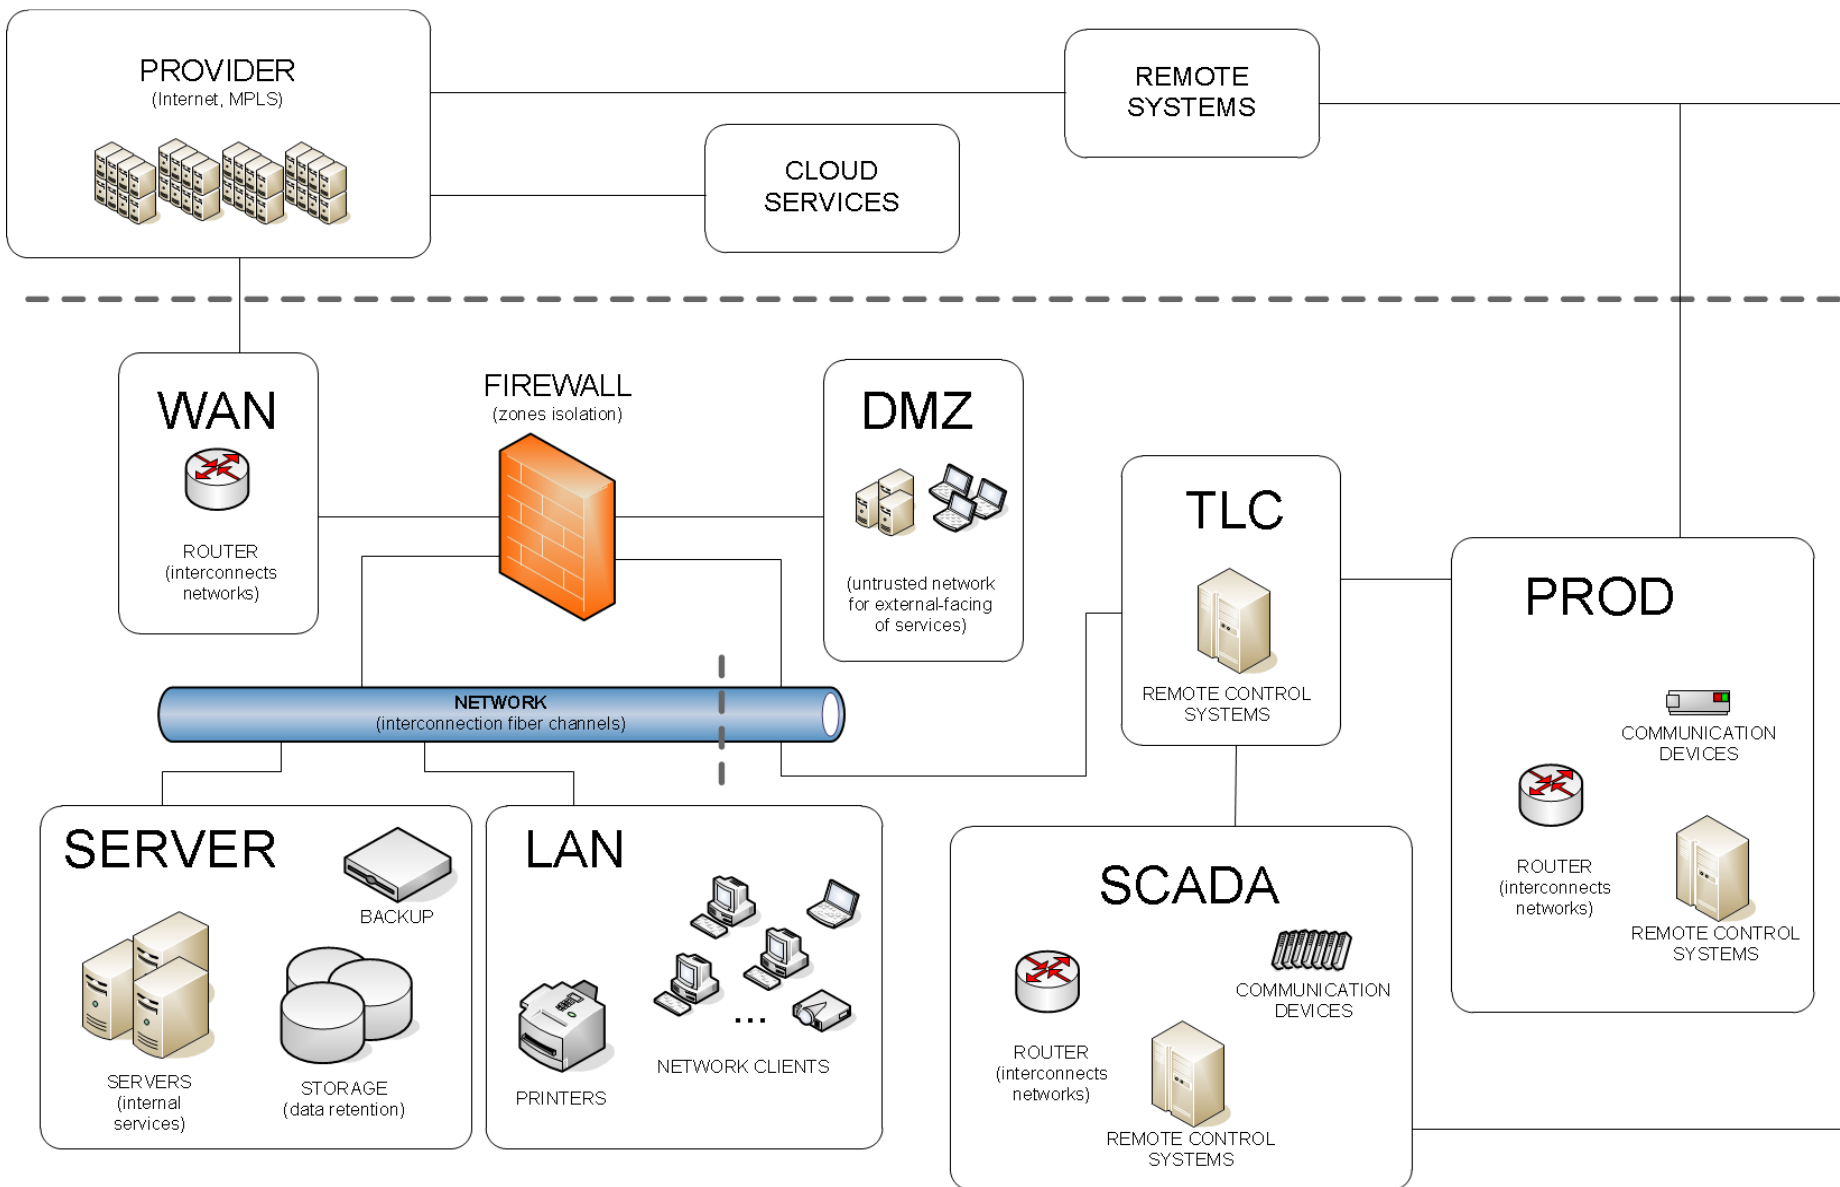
PROVIDER
(Internet, MPLS)

CLOUD SERVICES

REMOTE SYSTEMS

WAN

ROUTER (interconnects networks)

FIREWALL
(zones isolation)

DMZ

(untrusted network for external-facing of services)

TLC

REMOTE CONTROL SYSTEMS

PROD

COMMUNICATION DEVICES

ROUTER (interconnects networks)

REMOTE CONTROL SYSTEMS

NETWORK
(interconnection fiber channels)

SERVER

BACKUP

SERVERS (internal services)

STORAGE (data retention)

LAN

PRINTERS

...

NETWORK CLIENTS

SCADA

COMMUNICATION DEVICES

ROUTER (interconnects networks)

REMOTE CONTROL SYSTEMS